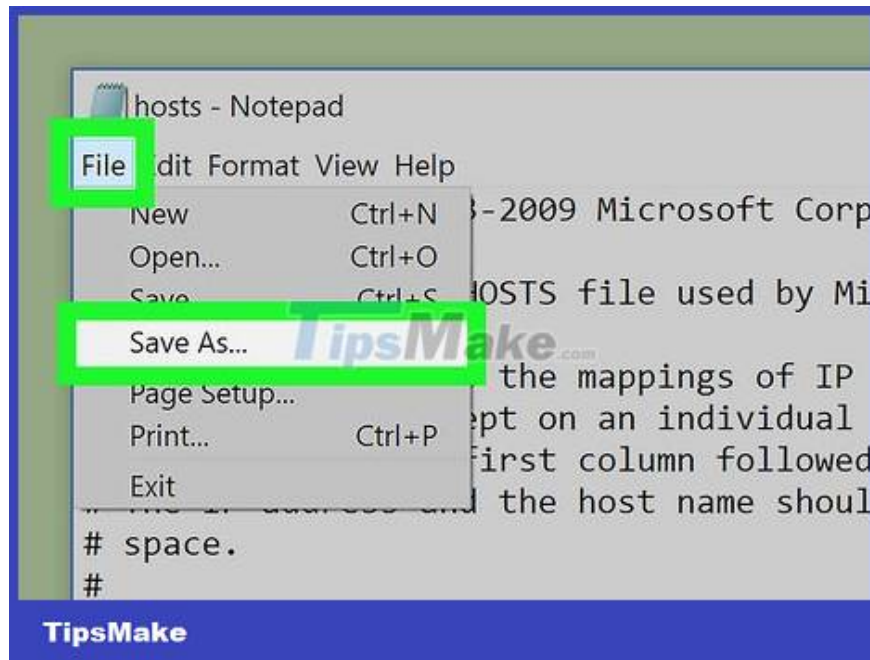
hosts - Notepad

File dit Format View Help

New Ctrl+N
Open... Ctrl+O
Save Ctrl+S
Save As...
Page Setup...
Print... Ctrl+P
Exit

3-2009 Microsoft Corp

HOSTS file used by Mi

the mappings of IP
ept on an individual
first column followed
the host name shoul
# space.
#

TipsMake.com

TipsMake